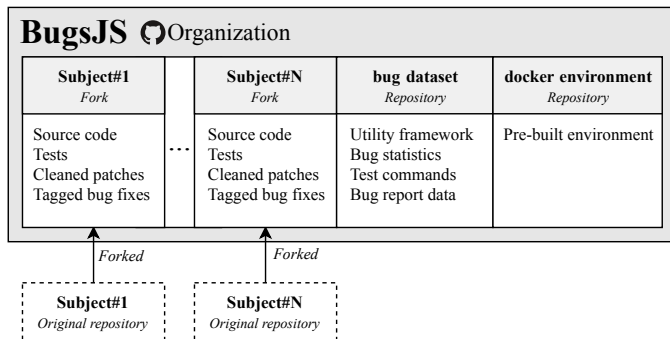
BugsJS Organization

Subject#1
Fork

Source code
Tests
Cleaned patches
Tagged bug fixes

...

Subject#N
Fork

Source code
Tests
Cleaned patches
Tagged bug fixes

bug dataset
Repository

Utility framework
Bug statistics
Test commands
Bug report data

docker environment
Repository

Pre-built environment

Forked

Forked

Subject#1
Original repository

Subject#N
Original repository